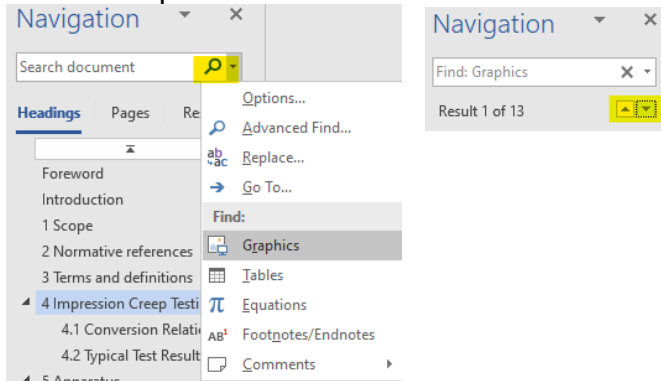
Navigation

Search document

Headings Pages Re

Foreword
Introduction
1 Scope
2 Normative references
3 Terms and definitions
4 Impression Creep Testi
4.1 Conversion Relati
4.2 Typical Test Result
5 Apparatus

Options...
Advanced Find...
Replace...
Go To...
Find:
Graphics
Tables
Equations
Footnotes/Endnotes
Comments

Navigation

Find: Graphics

Result 1 of 13